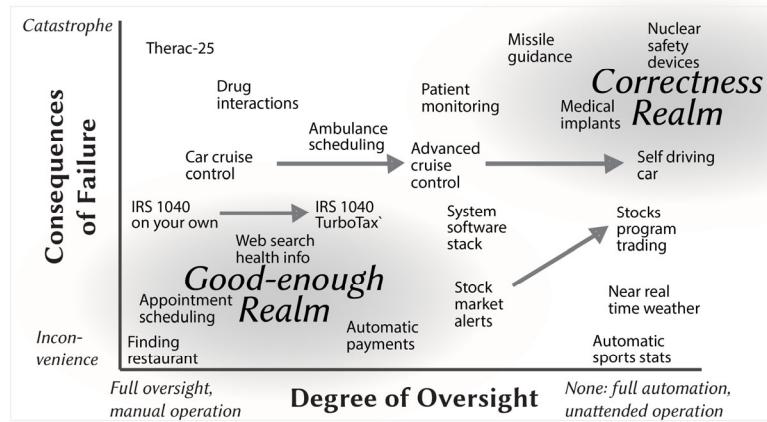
Catastrophe

Consequences of Failure

Inconvenience

Therac-25

Drug interactions

Missile guidance

Nuclear safety devices

Correctness Realm

Patient monitoring

Medical implants

Ambulance scheduling

Car cruise control

Advanced cruise control

Self driving car

IRS 1040 on your own

IRS 1040 TurboTax`

System software stack

Stocks program trading

Web search health info

Good-enough Realm

Appointment scheduling

Stock market alerts

Near real time weather

Automatic payments

Finding restaurant

Automatic sports stats

Full oversight, manual operation

Degree of Oversight

None: full automation, unattended operation